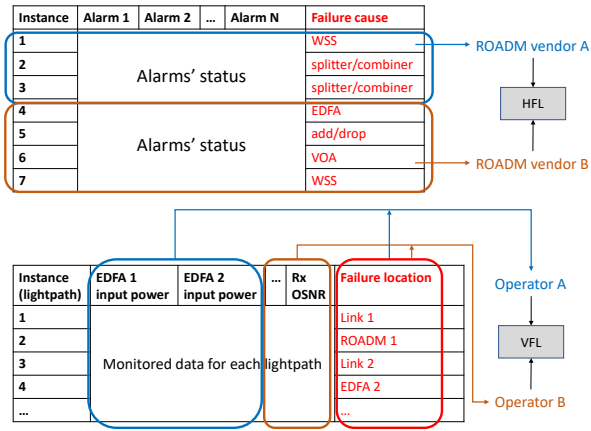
| Instance | Alarm 1 | Alarm 2 | … | Alarm N | Failure cause |
|---|---|---|---|---|---|
| 1 | Alarms' status | | | | WSS |
| 2 | | | | | splitter/combiner |
| 3 | | | | | splitter/combiner |
| 4 | Alarms' status | | | | EDFA |
| 5 | | | | | add/drop |
| 6 | | | | | VOA |
| 7 | | | | | WSS |

ROADM vendor A

HFL

ROADM vendor B

| Instance (lightpath) | EDFA 1 input power | EDFA 2 input power | … | Rx OSNR | Failure location |
|---|---|---|---|---|---|
| 1 | Monitored data for each lightpath | | | | Link 1 |
| 2 | | | | | ROADM 1 |
| 3 | | | | | Link 2 |
| 4 | | | | | EDFA 2 |
| … | | | | | … |

Operator A

VFL

Operator B